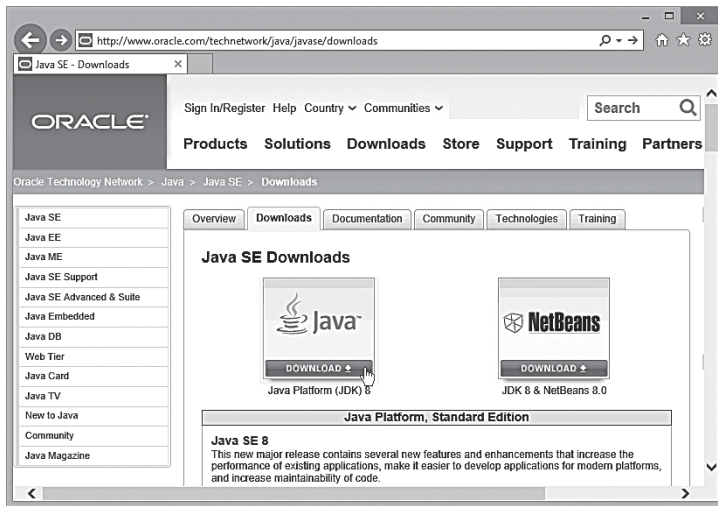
http://www.oracle.com/technetwork/java/javase/downloads

Java SE - Downloads

ORACLE

Sign In/Register Help Country Communities

Search

Products Solutions Downloads Store Support Training Partners

Oracle Technology Network > Java > Java SE > Downloads

Java SE
Java EE
Java ME
Java SE Support
Java SE Advanced & Suite
Java Embedded
Java DB
Web Tier
Java Card
Java TV
New to Java
Community
Java Magazine

Overview Downloads Documentation Community Technologies Training

Java SE Downloads

Java

DOWNLOAD

Java Platform (JDK) 8

NetBeans

DOWNLOAD

JDK 8 & NetBeans 8.0

Java Platform, Standard Edition

Java SE 8

This new major release contains several new features and enhancements that increase the performance of existing applications, make it easier to develop applications for modern platforms, and increase maintainability of code.